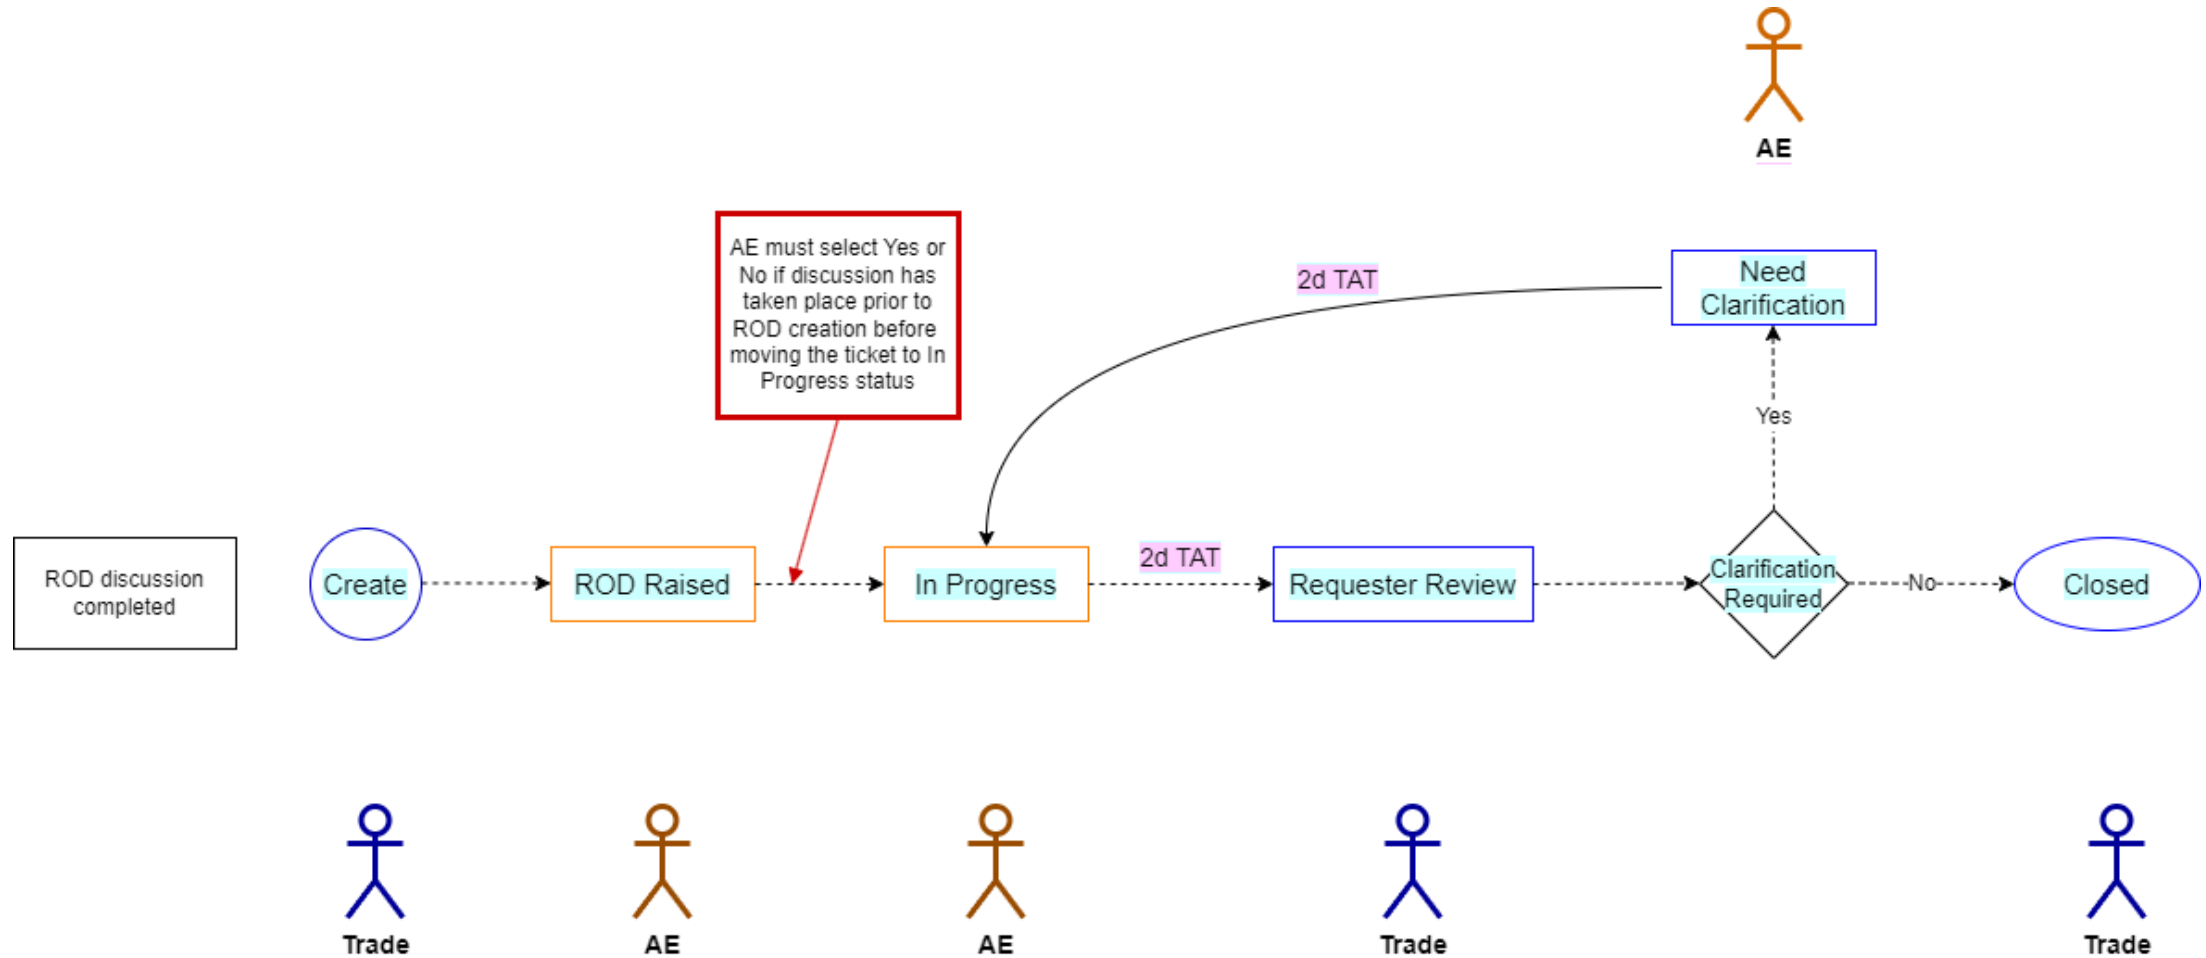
AE

AE must select Yes or No if discussion has taken place prior to ROD creation before moving the ticket to In Progress status

2d TAT

Need Clarification

Yes

ROD discussion completed

Create

ROD Raised

In Progress

2d TAT

Requester Review

Clarification Required

No

Closed

Trade

AE

AE

Trade

Trade